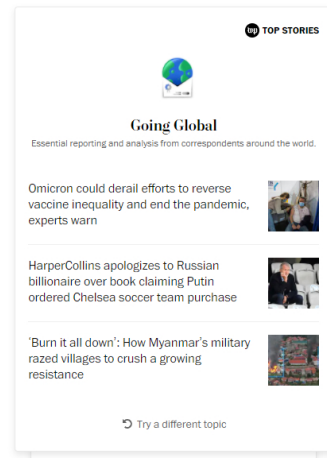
wp TOP STORIES

Going Global

Essential reporting and analysis from correspondents around the world.

Omicron could derail efforts to reverse vaccine inequality and end the pandemic, experts warn

HarperCollins apologizes to Russian billionaire over book claiming Putin ordered Chelsea soccer team purchase

'Burn it all down': How Myanmar's military razed villages to crush a growing resistance

Try a different topic